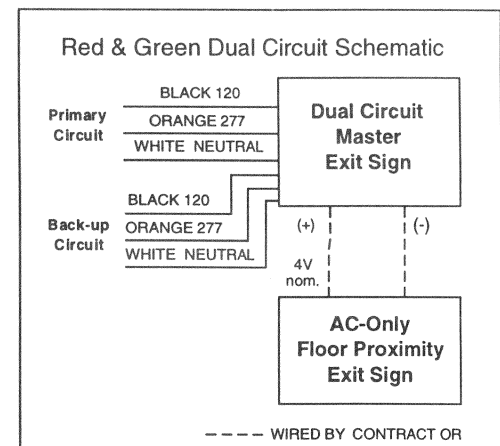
Red & Green Dual Circuit Schematic

Primary Circuit

BLACK 120

ORANGE 277

WHITE NEUTRAL

Dual Circuit Master Exit Sign

Back-up Circuit

BLACK 120

ORANGE 277

WHITE NEUTRAL

(+)

(-)

4V nom.

AC-Only Floor Proximity Exit Sign

---- WIRED BY CONTRACT OR